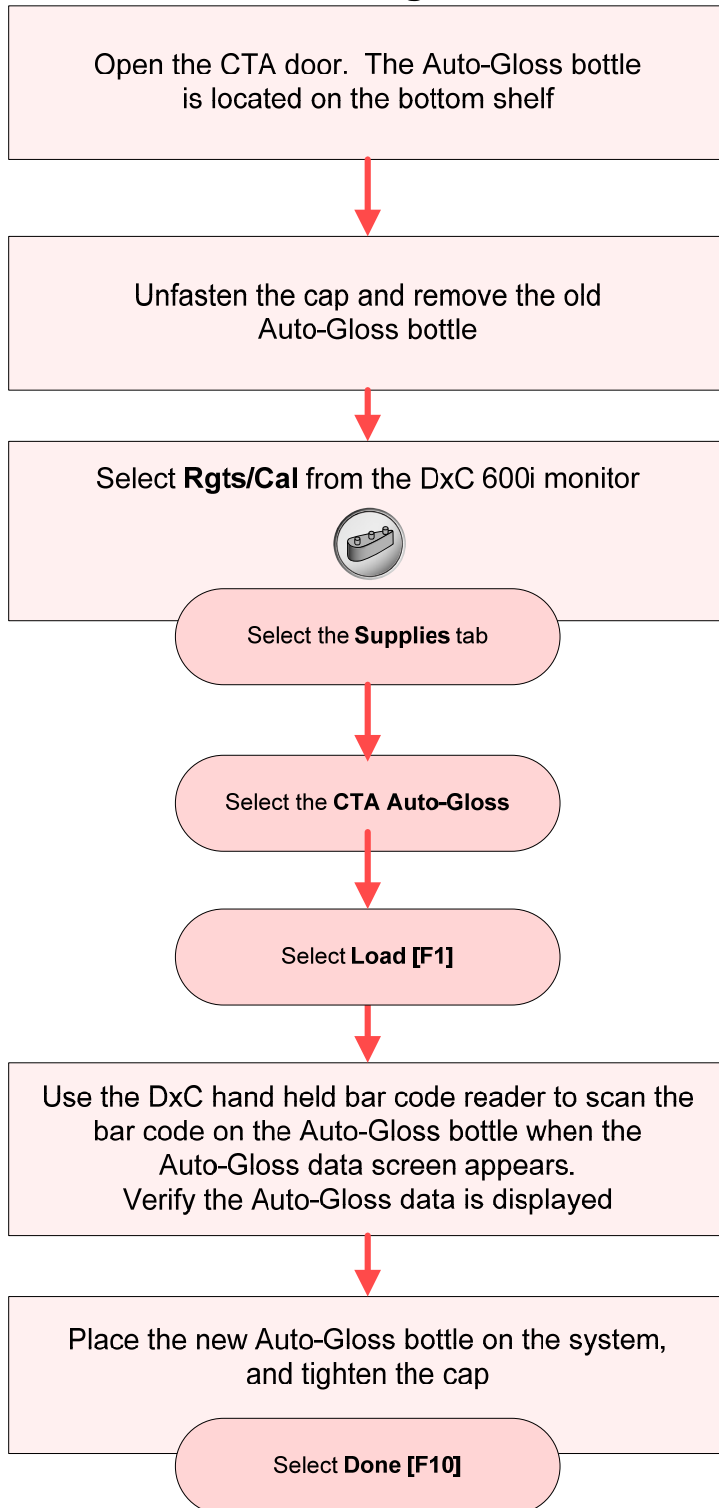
Open the CTA door. The Auto-Gloss bottle is located on the bottom shelf

Unfasten the cap and remove the old Auto-Gloss bottle

Select **Rgts/Cal** from the DxC 600i monitor

Select the **Supplies** tab

Select the **CTA Auto-Gloss**

Select **Load [F1]**

Use the DxC hand held bar code reader to scan the bar code on the Auto-Gloss bottle when the Auto-Gloss data screen appears.
Verify the Auto-Gloss data is displayed

Place the new Auto-Gloss bottle on the system, and tighten the cap

Select **Done [F10]**